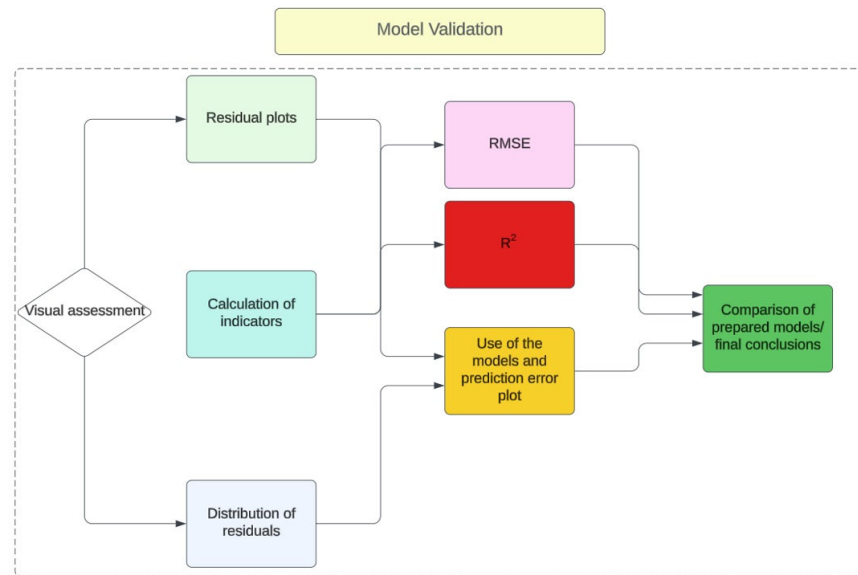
Model Validation

Residual plots

RMSE

$R^2$

Visual assessment

Calculation of indicators

Use of the models and prediction error plot

Comparison of prepared models/ final conclusions

Distribution of residuals